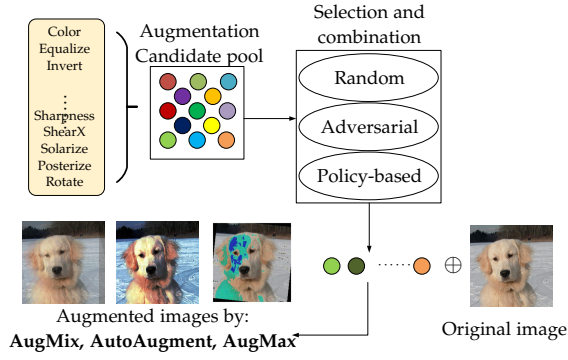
Color
Equalize
Invert
⋮
Sharpness
ShearX
Solarize
Posterize
Rotate

Augmentation
Candidate pool

Selection and
combination

Random

Adversarial

Policy-based

$\oplus$

Augmented images by:
**AugMix, AutoAugment, AugMax**

Original image